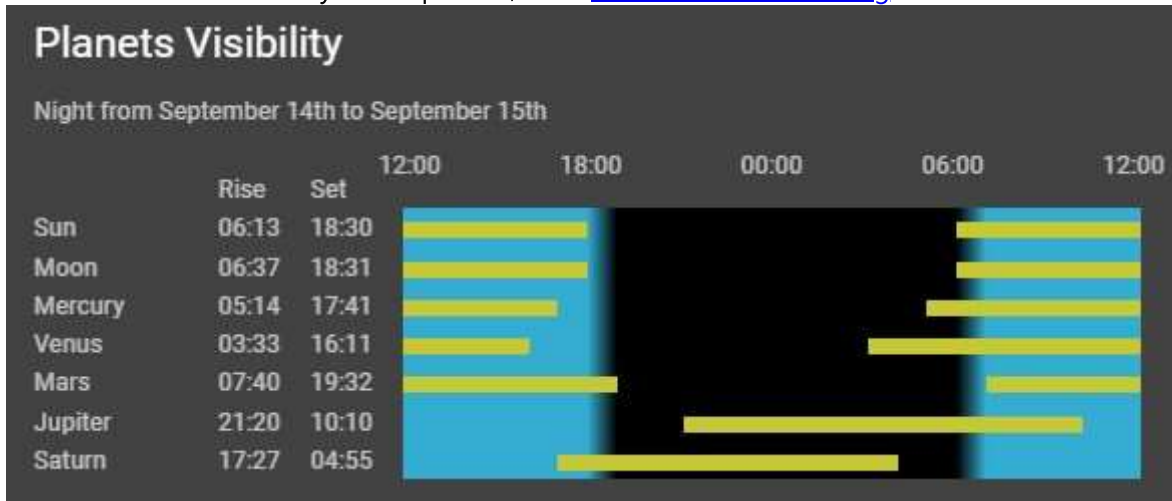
Planets Visibility

Night from September 14th to September 15th

| | Rise | Set |
|---|---|---|
| Sun | 06:13 | 18:30 |
| Moon | 06:37 | 18:31 |
| Mercury | 05:14 | 17:41 |
| Venus | 03:33 | 16:11 |
| Mars | 07:40 | 19:32 |
| Jupiter | 21:20 | 10:10 |
| Saturn | 17:27 | 04:55 |

12:00 18:00 00:00 06:00 12:00